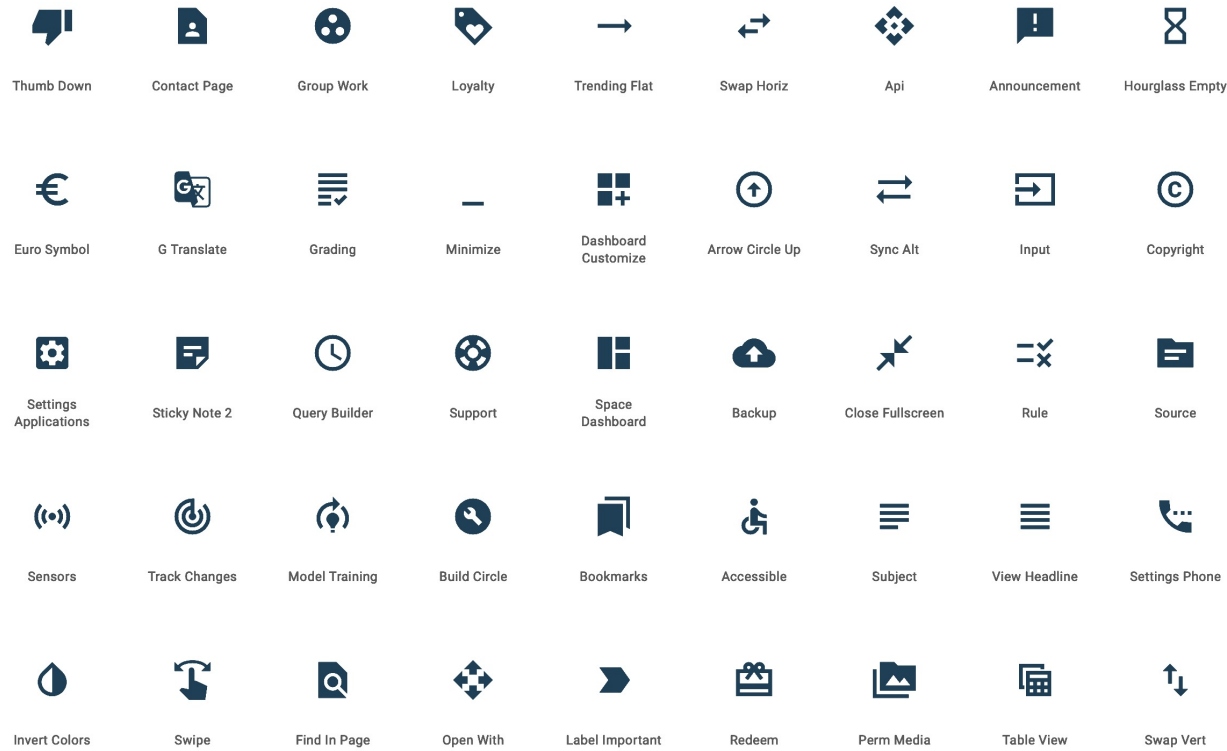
Thumb Down
Contact Page
Group Work
Loyalty
Trending Flat
Swap Horiz
Api
Announcement
Hourglass Empty

Euro Symbol
G Translate
Grading
Minimize
Dashboard Customize
Arrow Circle Up
Sync Alt
Input
Copyright

Settings Applications
Sticky Note 2
Query Builder
Support
Space Dashboard
Backup
Close Fullscreen
Rule
Source

Sensors
Track Changes
Model Training
Build Circle
Bookmarks
Accessible
Subject
View Headline
Settings Phone

Invert Colors
Swipe
Find In Page
Open With
Label Important
Redeem
Perm Media
Table View
Swap Vert